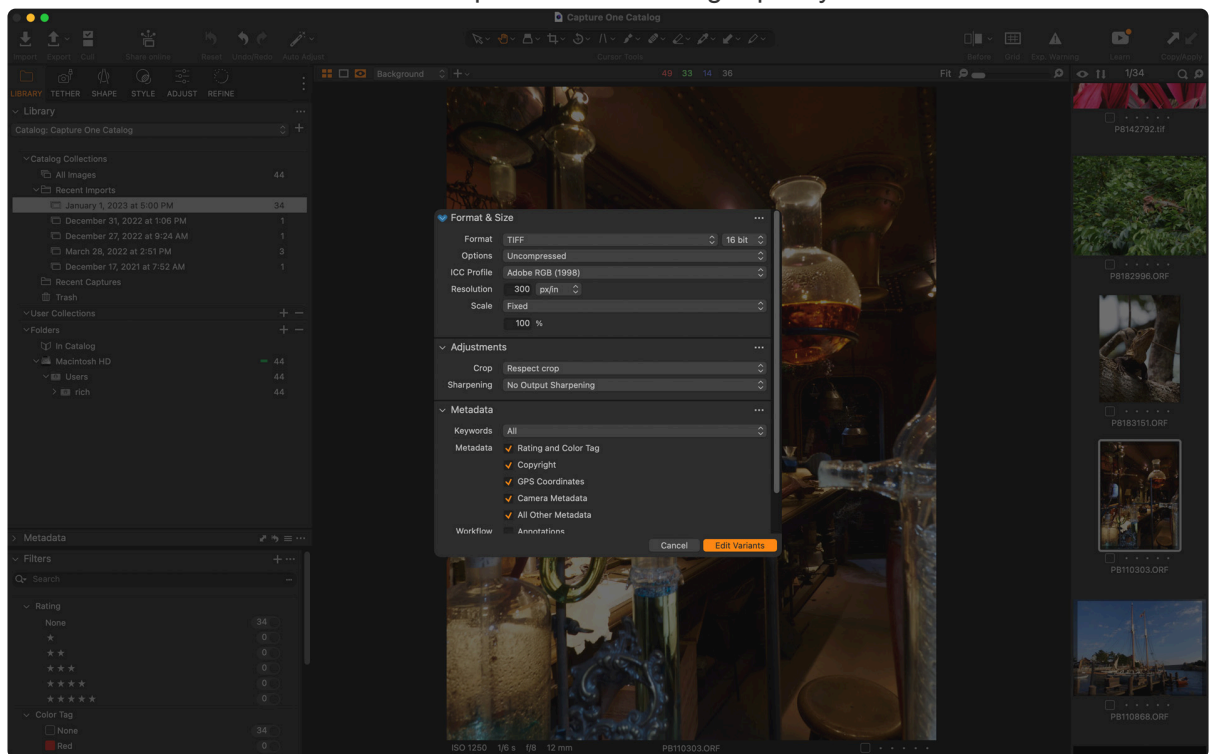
Capture One Catalog

Import Export Edit Share online Reset Undo/Redo Auto Adjust

Cursor Tools

Before Grid Exp. Warning Learn Copy/Apply

LIBRARY TETHER SHAPE STYLE ADJUST REFINE

Background

49 33 14 36

Fit

1/34

Library

Catalog: Capture One Catalog

Catalog Collections
All Images 44
Recent Imports
January 1, 2023 at 5:00 PM 34
December 31, 2022 at 1:06 PM 1
December 27, 2022 at 9:24 AM 1
March 28, 2022 at 2:51 PM 3
December 17, 2021 at 7:52 AM 1
Recent Captures
Trash
User Collections
Folders
In Catalog
Macintosh HD 44
Users 44
rich 44

Metadata

Filters

Search

Rating
None 34
★ 0
★★ 0
★★★ 0
★★★★ 0
★★★★★ 0
Color Tag
None 34
Red 0

Format & Size
Format TIFF 16 bit
Options Uncompressed
ICC Profile Adobe RGB (1998)
Resolution 300 px/in
Scale Fixed
100 %

Adjustments
Crop Respect crop
Sharpening No Output Sharpening

Metadata
Keywords All
Metadata Rating and Color Tag
Copyright
GPS Coordinates
Camera Metadata
All Other Metadata
Workflow Annotations

Cancel Edit Variants

ISO 1250 1/6 s f/8 12 mm PB110303.ORF

P8142792.tif
P8182996.ORF
P8183151.ORF
PB110303.ORF
PB110866.ORF